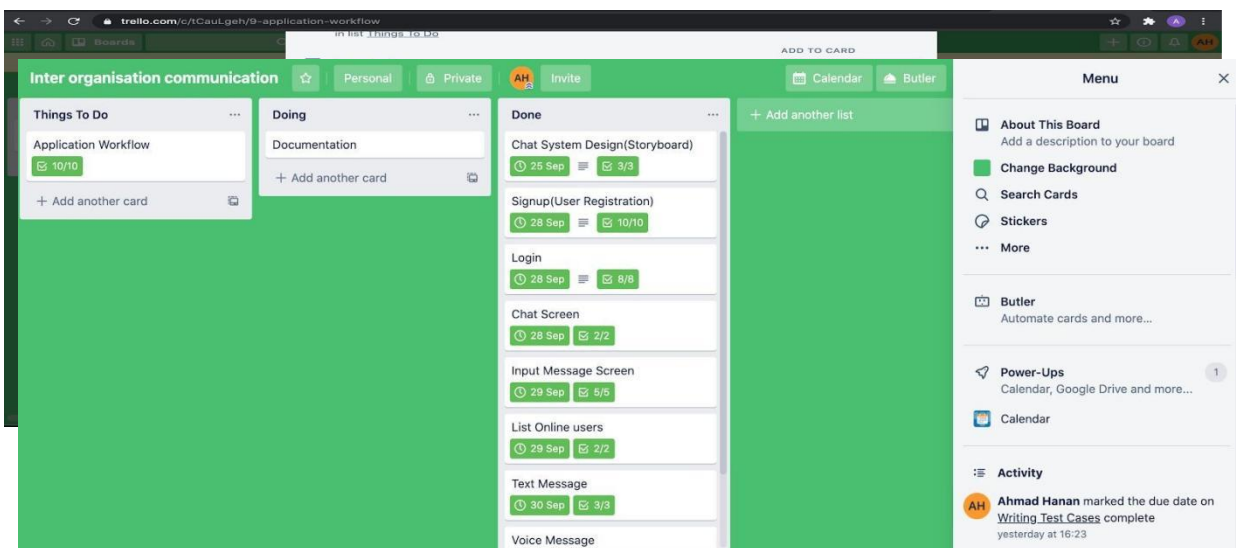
trello.com/c/tCauLgeh/9-application-workflow

Boards

in list Things To Do

ADD TO CARD

AH

Inter organisation communication

Personal

Private

AH

Invite

Calendar

Butler

Menu

Things To Do

Application Workflow

10/10

+ Add another card

Doing

Documentation

+ Add another card

Done

Chat System Design(Storyboard)

25 Sep

3/3

Signup(User Registration)

28 Sep

10/10

Login

28 Sep

8/8

Chat Screen

28 Sep

2/2

Input Message Screen

29 Sep

5/5

List Online users

29 Sep

2/2

Text Message

30 Sep

3/3

Voice Message

+ Add another list

About This Board

Add a description to your board

Change Background

Search Cards

Stickers

More

Butler

Automate cards and more...

Power-Ups

1

Calendar, Google Drive and more...

Calendar

Activity

AH

Ahmad Hanan marked the due date on Writing Test Cases complete

yesterday at 16:23